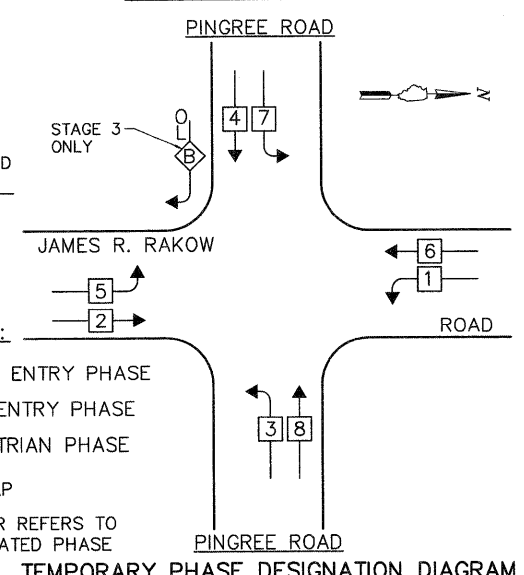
PINGREE ROAD

N

4 7

STAGE 3 ONLY

O L B

D

JAMES R. RAKOW

6

1

5

2

:

ROAD

ENTRY PHASE

ENTRY PHASE

TRIAN PHASE

P

R REFERS TO
ATED PHASE

3 8

PINGREE ROAD

TEMPORARY PHASE DESIGNATION DIAGRAM